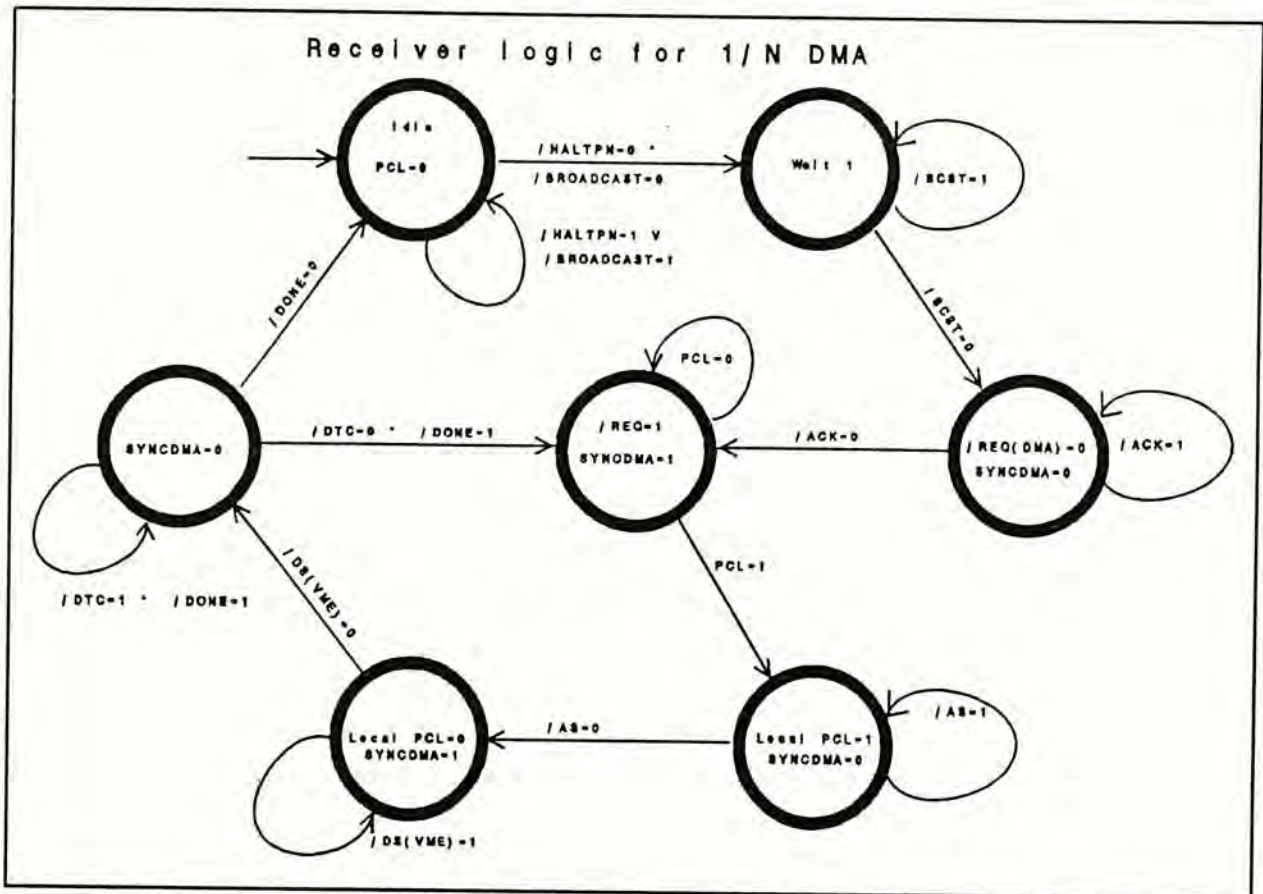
Receiver logic for 1/N DMA

Idle
PCL=0

/HALTPN=0 *
/BROADCAST=0

Wait 1

/BCST=1

/HALTPN=1 V
/BROADCAST=1

/DONE=0

/BCST=0

PCL=0

SYNCDMA=0

/DTC=0 * /DONE=1

/REQ=1
SYNCDMA=1

/ACK=0

/REQ(DMA)=0
SYNCDMA=0

/ACK=1

/DTC=1 * /DONE=1

/DS(VME)=0

PCL=1

/AS=1

Local PCL=0
SYNCDMA=1

/AS=0

Local PCL=1
SYNCDMA=0

/DS(VME)=1